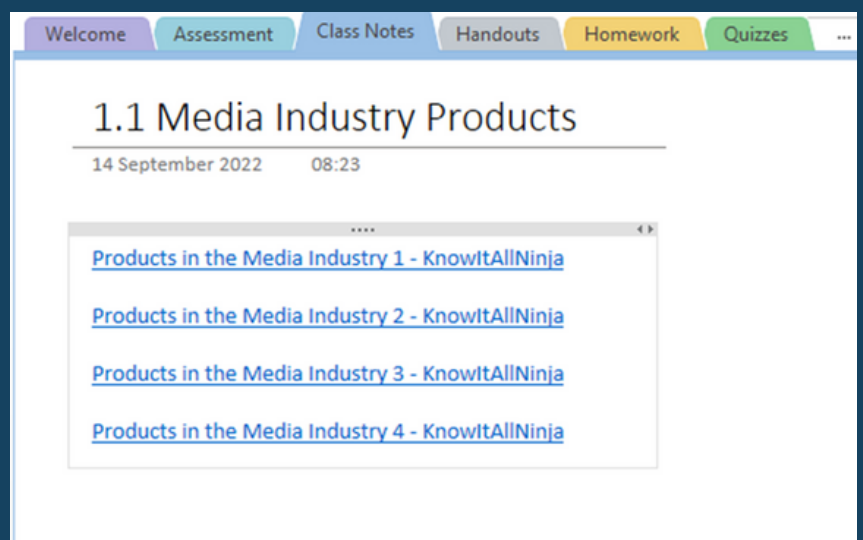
Welcome Assessment Class Notes Handouts Homework Quizzes ...

1.1 Media Industry Products

14 September 2022 08:23

Products in the Media Industry 1 - KnowItAllNinja

Products in the Media Industry 2 - KnowItAllNinja

Products in the Media Industry 3 - KnowItAllNinja

Products in the Media Industry 4 - KnowItAllNinja